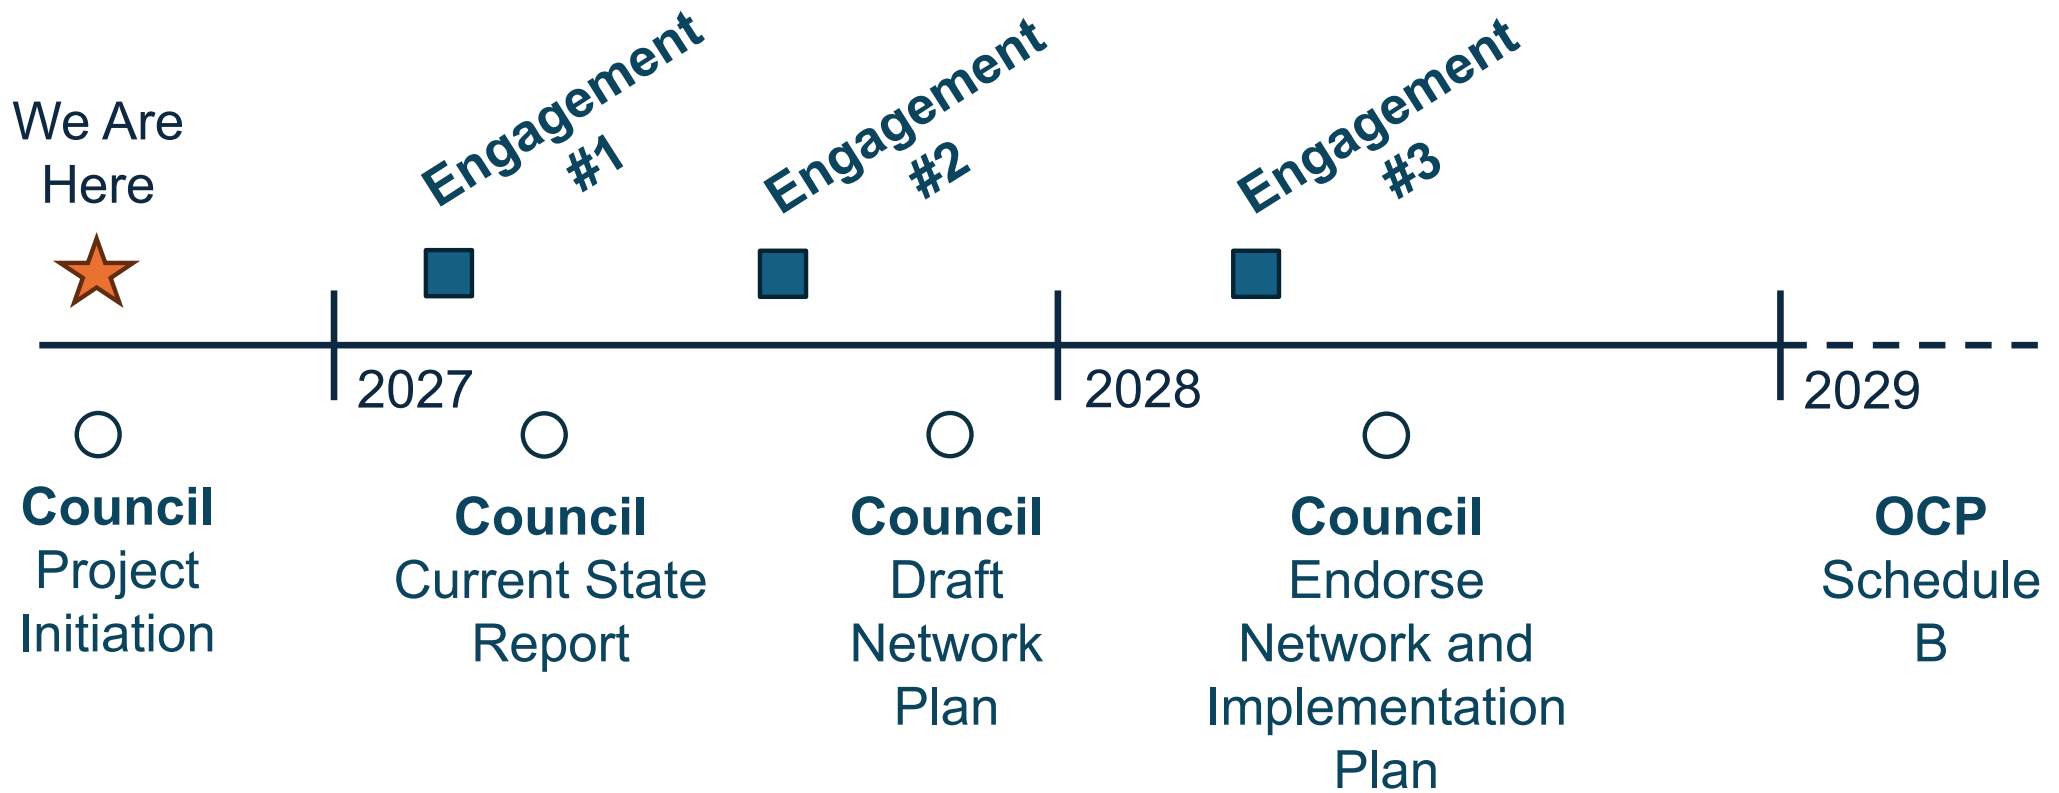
We Are Here

Engagement #1

Engagement #2

Engagement #3

2027

2028

2029

**Council**
Project Initiation

**Council**
Current State Report

**Council**
Draft Network Plan

**Council**
Endorse Network and Implementation Plan

**OCP**
Schedule B